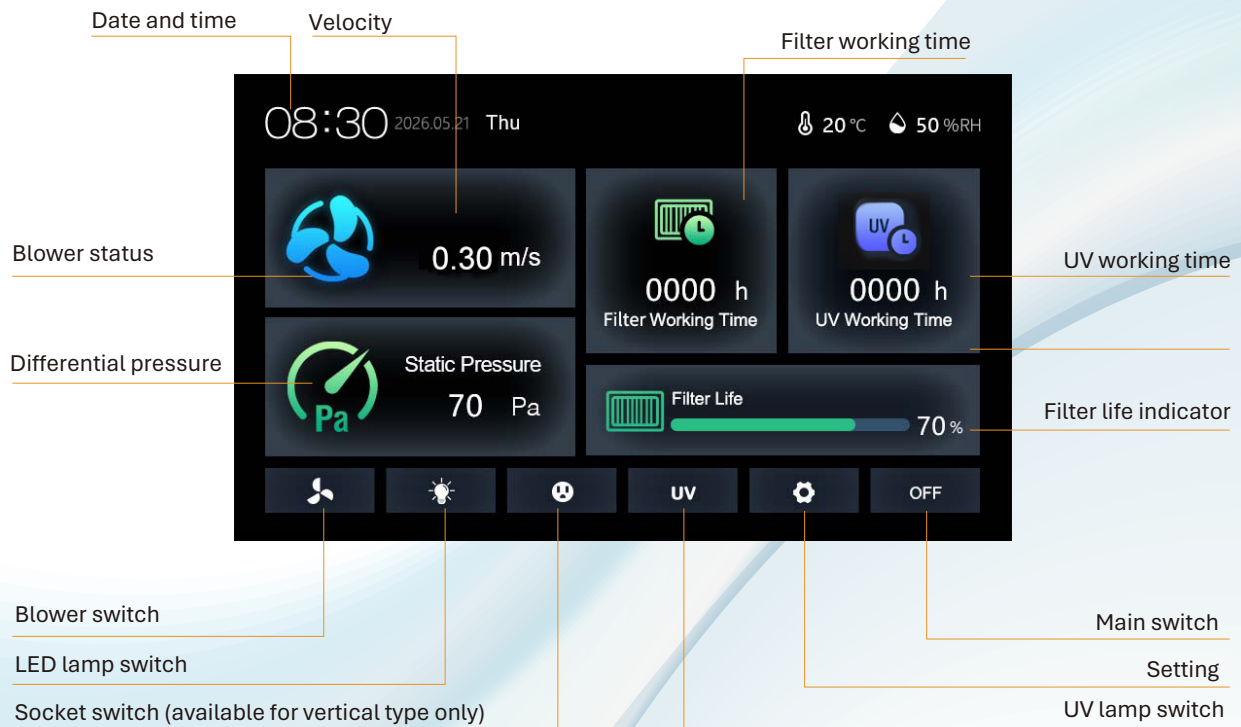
Date and time
Velocity
Filter working time

08:30 2026.05.21 Thu
20 °C 50 %RH

0.30 m/s

0000 h
Filter Working Time

UV
0000 h
UV Working Time

Blower status
UV working time

Differential pressure
Static Pressure
Pa
70 Pa

Filter Life
70 %
Filter life indicator

UV
OFF

Blower switch
Main switch
LED lamp switch
Setting
Socket switch (available for vertical type only)
UV lamp switch